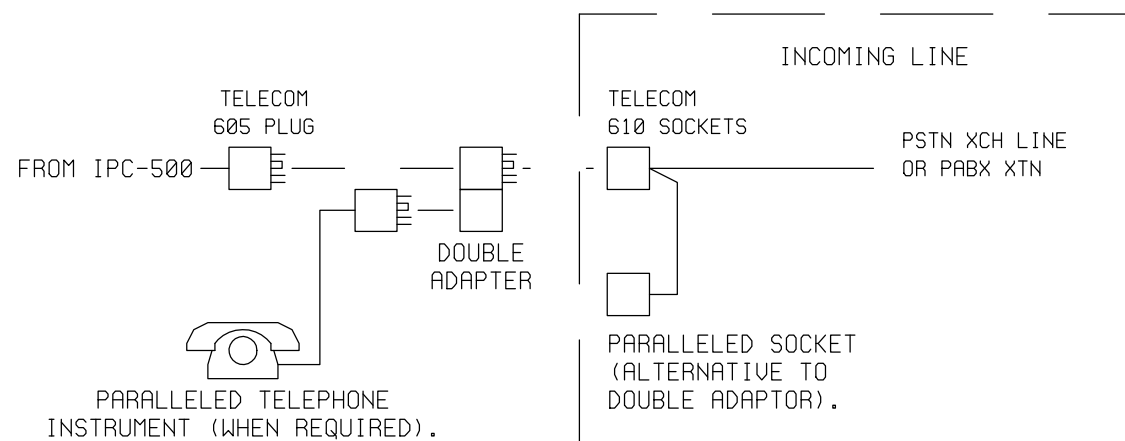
INCOMING LINE

TELECOM
605 PLUG

FROM IPC-500

TELECOM
610 SOCKETS

PSTN XCH LINE
OR PABX XTN

DOUBLE
ADAPTER

PARALLELED SOCKET
(ALTERNATIVE TO
DOUBLE ADAPTOR).

PARALLELED TELEPHONE
INSTRUMENT (WHEN REQUIRED).